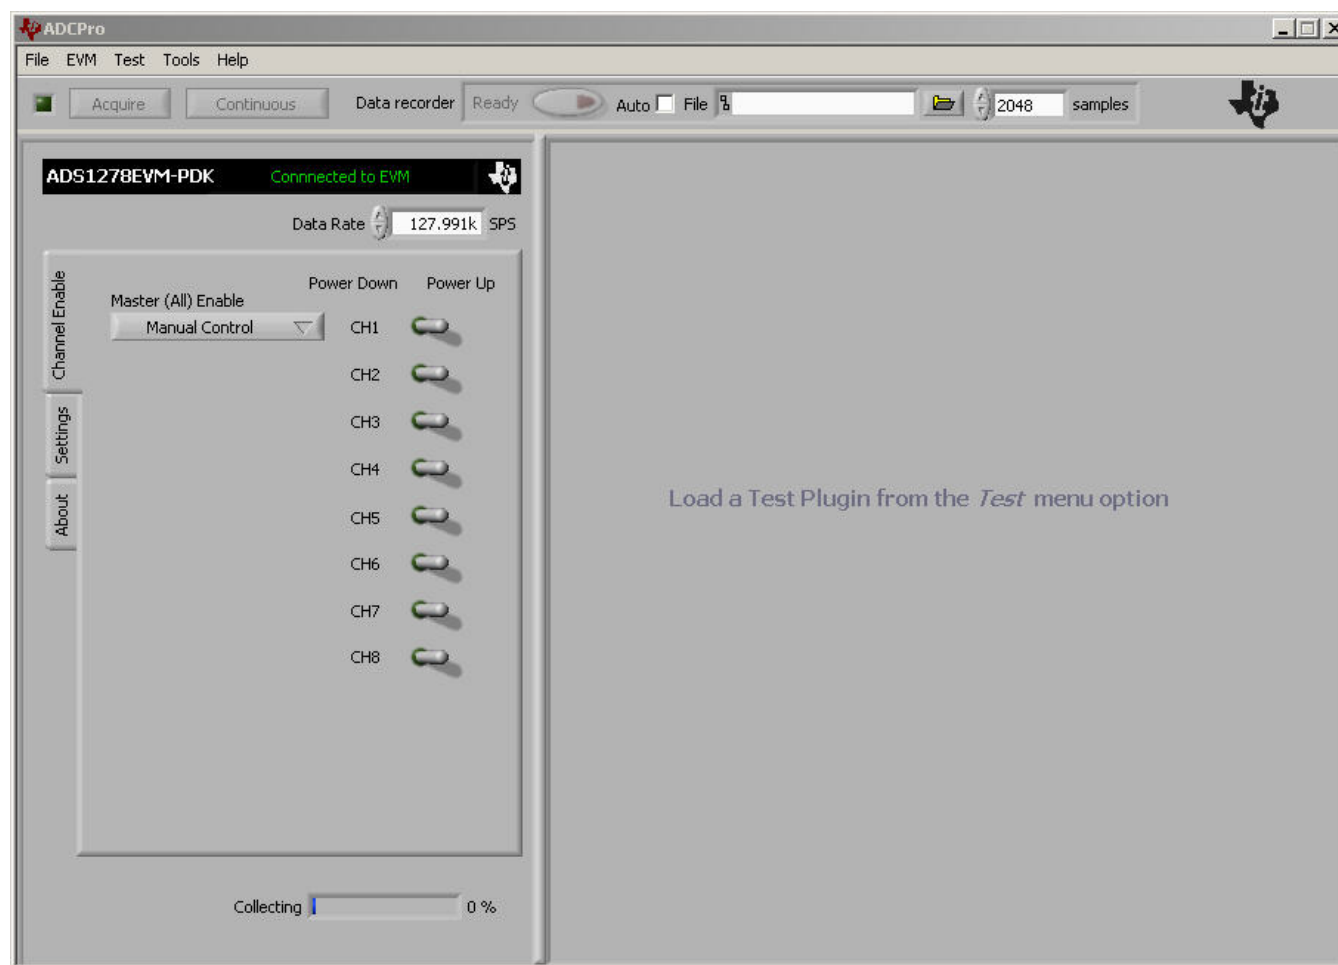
ADCPro

File EVM Test Tools Help

Acquire Continuous Data recorder Ready Auto File 2048 samples

ADS1278EVM-PDK Connected to EVM

Data Rate 127.991k SPS

Channel Enable
Settings
About

Master (All) Enable
Manual Control

Power Down Power Up

CH1
CH2
CH3
CH4
CH5
CH6
CH7
CH8

Collecting 0 %

Load a Test Plugin from the *Test* menu option